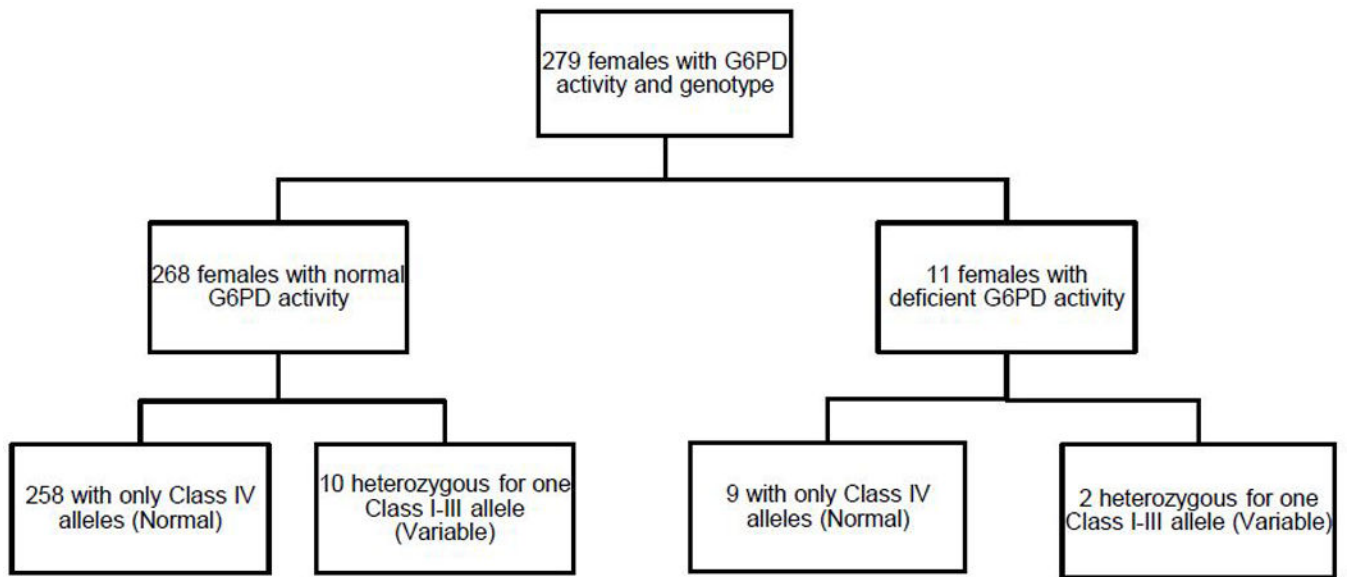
279 females with G6PD activity and genotype

268 females with normal G6PD activity

11 females with deficient G6PD activity

258 with only Class IV alleles (Normal)

10 heterozygous for one Class I-III allele (Variable)

9 with only Class IV alleles (Normal)

2 heterozygous for one Class I-III allele (Variable)